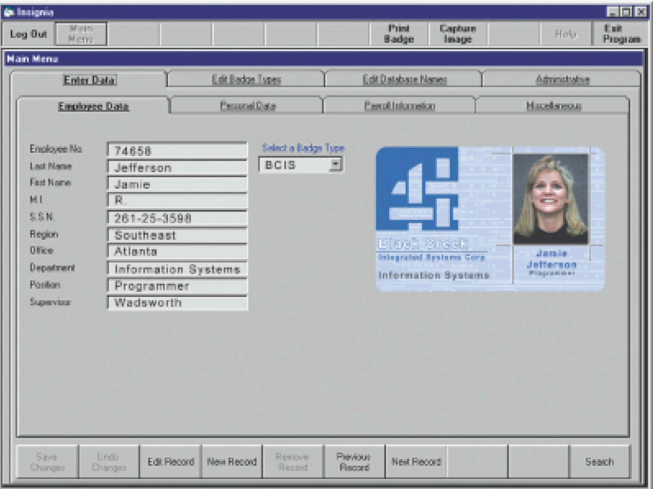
Insignia

Log Out | Main Menu | Print Badge | Capture Image | Help | Exit Program

Main Menu

Enter Data | Edit Badge Types | Edit Database Names | Administrative

Employee Data | Personal Data | Payroll Information | Miscellaneous

Employee No. 74658
Last Name Jefferson
First Name Jamie
M.I. R.
S.S.N. 261-25-3598
Region Southeast
Office Atlanta
Department Information Systems
Position Programmer
Supervisor Wadsworth

Select a Badge Type
BCIS

Black Creek
Integrated Systems Corp
Information Systems
Jamie
Jefferson
Programmer

Save Changes | Undo Changes | Edit Record | New Record | Remove Record | Previous Record | Next Record | Search